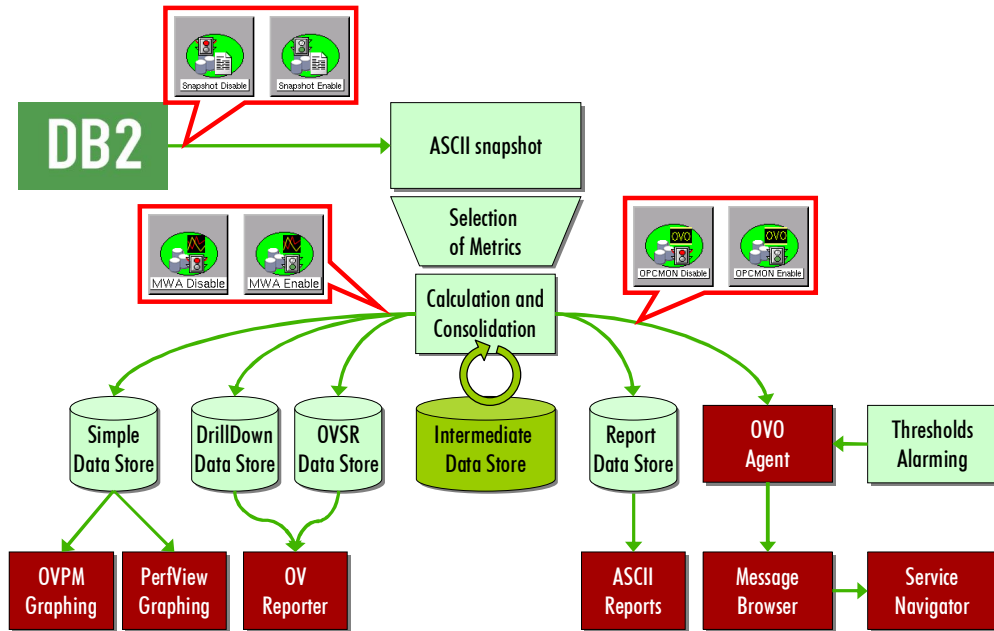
Snapshot Disable
Snapshot Enable

DB2

ASCII snapshot

Selection of Metrics

MWA Disable
MWA Enable

OVO
OPCMON Disable
OVO
OPCMON Enable

Calculation and Consolidation

Simple Data Store

DrillDown Data Store

OVSR Data Store

Intermediate Data Store

Report Data Store

OVO Agent

Thresholds Alarming

OVPM Graphing

PerfView Graphing

OV Reporter

ASCII Reports

Message Browser

Service Navigator